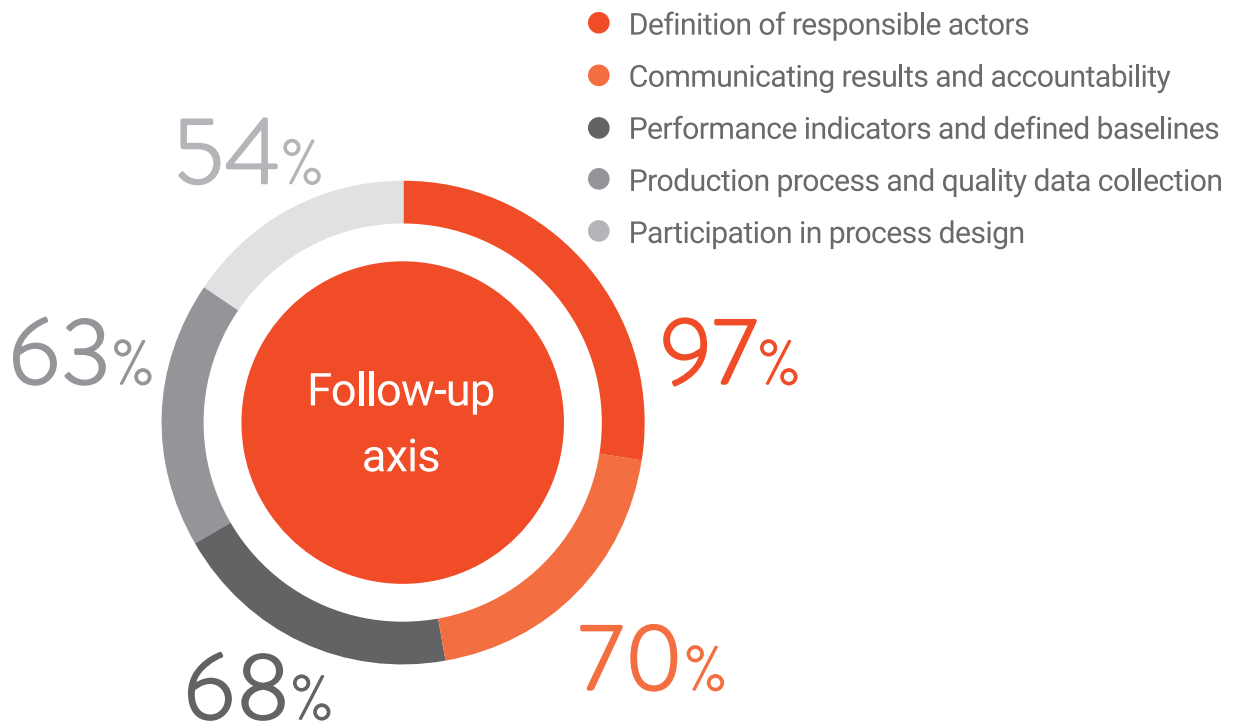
Definition of responsible actors
Communicating results and accountability
Performance indicators and defined baselines
Production process and quality data collection
Participation in process design

54%
63%
97%
Follow-up axis
70%
68%